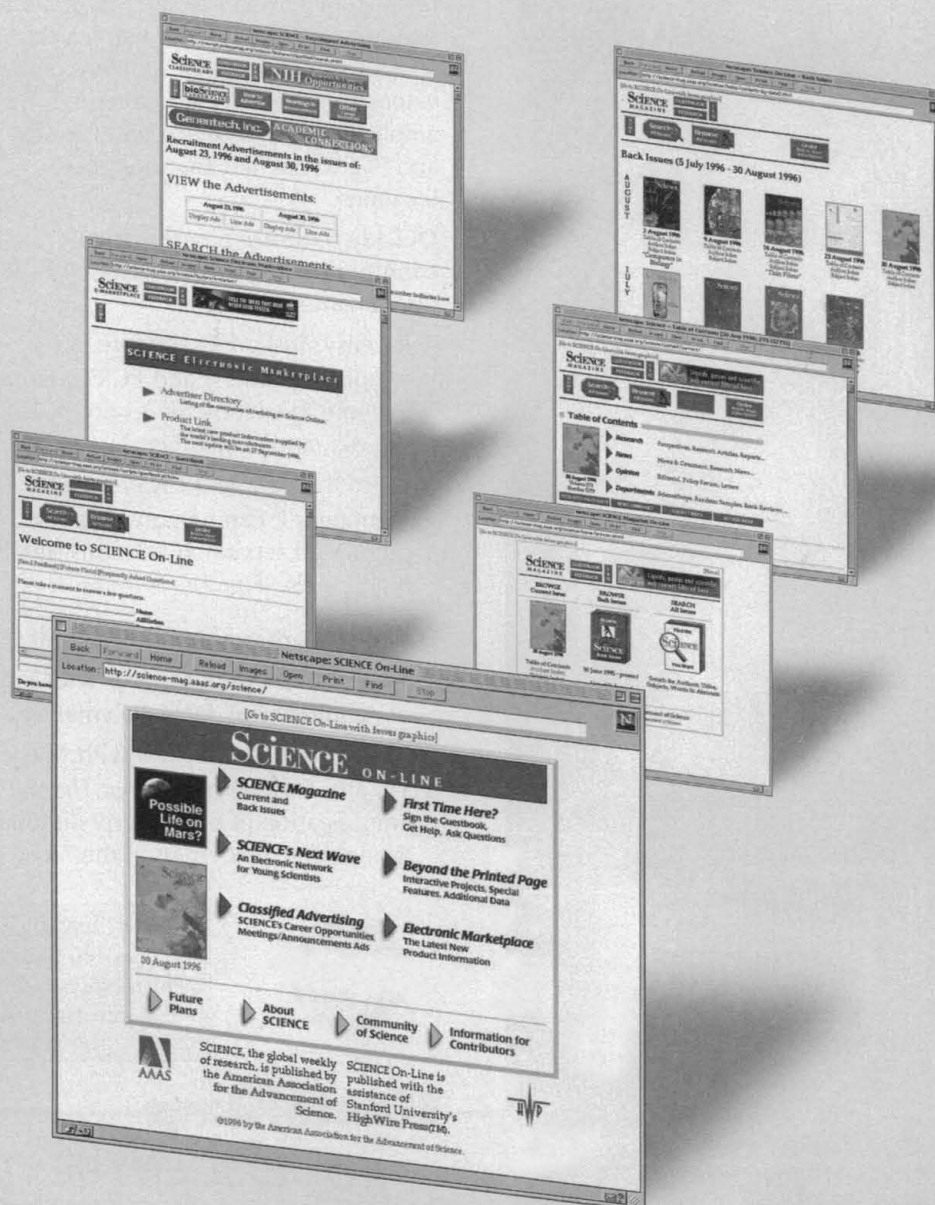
Netscape: SCIENCE - Recruitment Advertising

SCIENCE CLASSIFIED ADS

NIH Opportunities

bioSCIENCE

Genentech, Inc.

ACADEMIC CONNECTION

Recruitment Advertisements in the issues of: August 23, 1996 and August 30, 1996

VIEW the Advertisements:

| August 23, 1996 | | August 30, 1996 | |
|---|---|---|---|
| Display Ads | Line Ads | Display Ads | Line Ads |

SEARCH the Advertisements:

SCIENCE MARKETPLACE

SCIENCE Electronic Marketplace

Advertiser Directory

Product Link

Welcome to SCIENCE On-Line

Netscape: SCIENCE On-Line - Back Issues

SCIENCE MAGAZINE

Back Issues (5 July 1996 - 30 August 1996)

AUGUST

JULY

2 August 1996

9 August 1996

16 August 1996

23 August 1996

30 August 1996

Table of Contents

Research

News

Opinion

Departments

BROWSE Current Issue

BROWSE Back Issues

SEARCH All Issues

Back | Forward | Home | Reload | Images | Open | Print | Find | Stop

Netscape: SCIENCE On-Line

Location: http://science-mag.aaas.org/science/

[Go to SCIENCE On-Line with fewer graphics]

SCIENCE ON-LINE

Possible Life on Mars?

SCIENCE Magazine
Current and Back Issues

First Time Here?
Sign the Guestbook, Get Help, Ask Questions

SCIENCE's Next Wave
An Electronic Network for Young Scientists

Beyond the Printed Page
Interactive Projects, Special Features, Additional Data

Classified Advertising
SCIENCE's Career Opportunities, Meetings/Announcements Ads

Electronic Marketplace
The Latest New Product Information

30 August 1996

Future Plans

About SCIENCE

Community of Science

Information for Contributors

AAAS

SCIENCE, the global weekly of research, is published by the American Association for the Advancement of Science.

SCIENCE On-Line is published with the assistance of Stanford University's HighWire Press(TM).

©1996 by the American Association for the Advancement of Science.